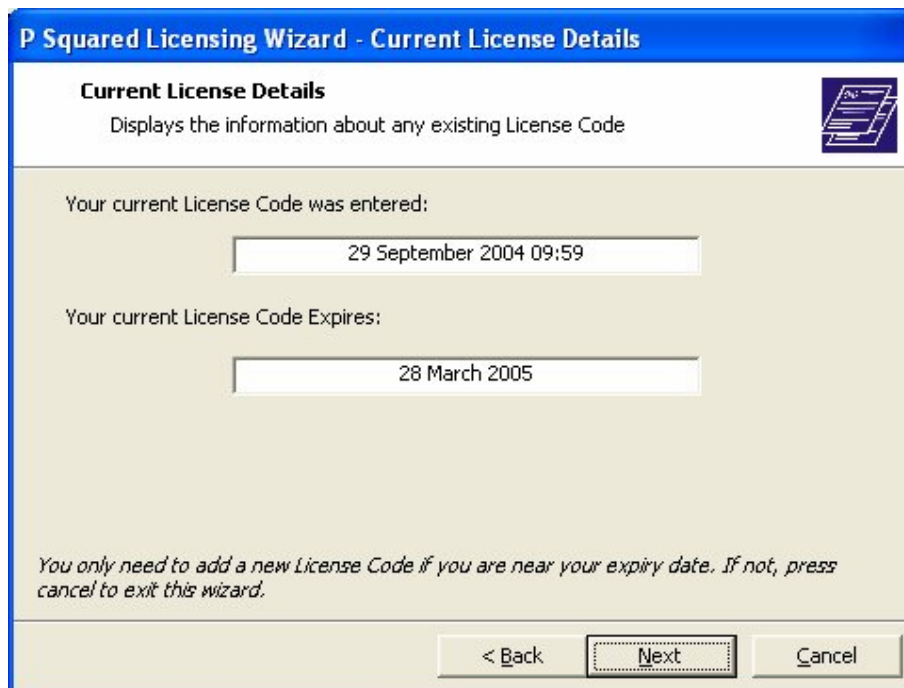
P Squared Licensing Wizard - Current License Details

Current License Details

Displays the information about any existing License Code

Your current License Code was entered:

29 September 2004 09:59

Your current License Code Expires:

28 March 2005

You only need to add a new License Code if you are near your expiry date. If not, press cancel to exit this wizard.

< Back

Next

Cancel